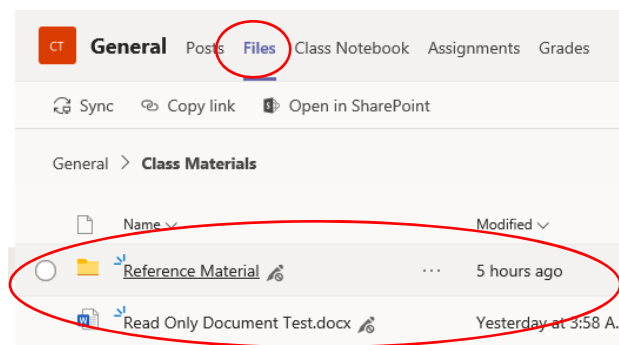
CT General Posts Files Class Notebook Assignments Grades

Sync Copy link Open in SharePoint

General > Class Materials

Name ˅ Modified ˅

Reference Material ··· 5 hours ago

Read Only Document Test.docx Yesterday at 3:58 A.